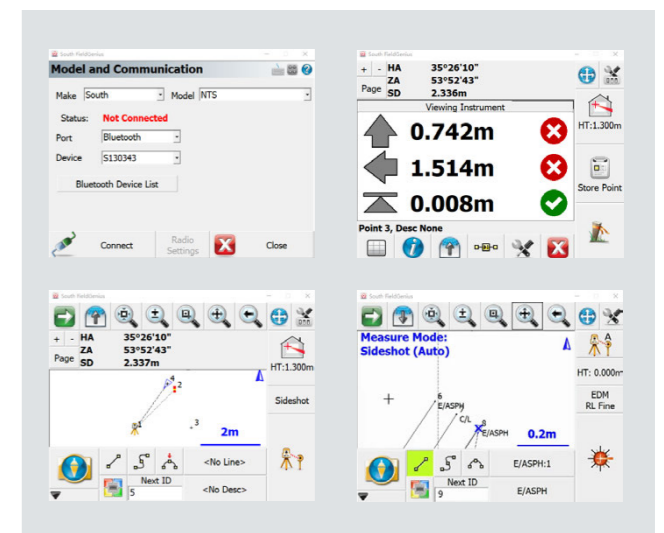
South FieldGenius

Model and Communication

Make South Model NTS

Status: Not Connected

Port Bluetooth

Device S130343

Bluetooth Device List

Connect Radio Settings Close

South FieldGenius

+ - HA 35°26'10"
Page ZA 53°52'43"
SD 2.336m

Viewing Instrument

0.742m

1.514m

0.008m

Point 3, Desc None

HT:1.300m

Store Point

South FieldGenius

+ - HA 35°26'10"
Page ZA 53°52'43"
SD 2.337m

HT:1.300m

Sideshot

4
2
3
1

2m

<No Line>

Next ID
5

<No Desc>

South FieldGenius

Measure Mode:
Sideshot (Auto)

HT: 0.000m

EDM
RL Fine

6
E/ASPH
C/L
8
E/ASPH

0.2m

E/ASPH:1

Next ID
9

E/ASPH